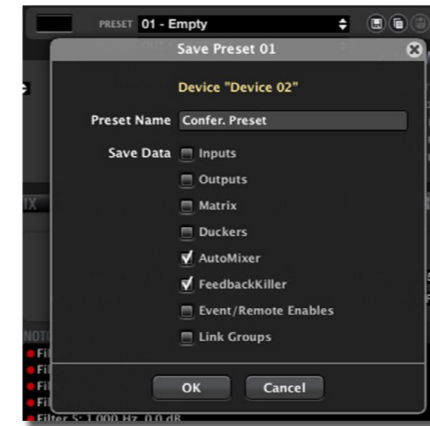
PRESET 01 - Empty

Save Preset 01

Device "Device 02"

Preset Name Confer. Preset

Save Data Inputs

Outputs

Matrix

Duckers

AutoMixer

FeedbackKiller

Event/Remote Enables

Link Groups

OK Cancel

Filter S: 1,000 Hz, 0.0 dB